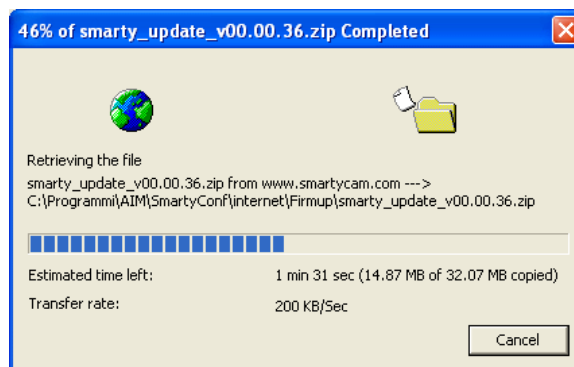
46% of smarty_update_v00.00.36.zip Completed

Retrieving the file

smarty_update_v00.00.36.zip from www.smartycam.com ---> C:\Programmi\AIM\SmartyConf\internet\Firmup\smarty_update_v00.00.36.zip

Estimated time left: 1 min 31 sec (14.87 MB of 32.07 MB copied)

Transfer rate: 200 KB/Sec

Cancel